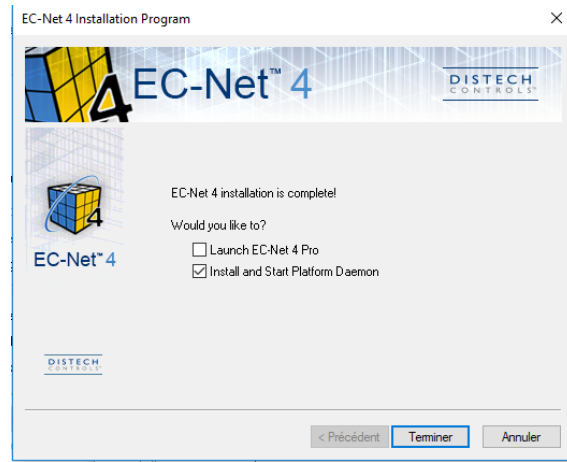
EC-Net 4 Installation Program

×

EC-Net™ 4

DISTECH CONTROLS™

4

EC-Net™ 4

EC-Net 4 installation is complete!

Would you like to?

Launch EC-Net 4 Pro

Install and Start Platform Daemon

DISTECH CONTROLS™

< Précédent

Terminer

Annuler